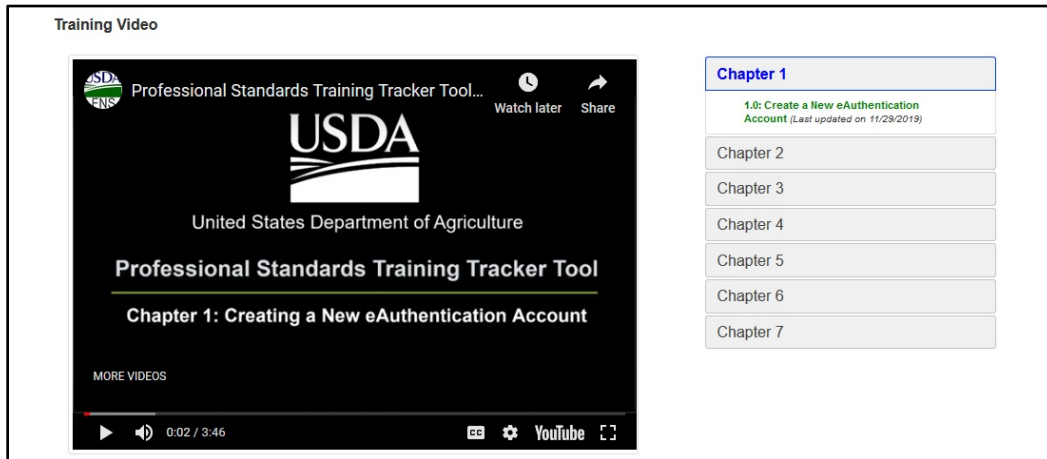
Training Video

USDA FNS

Professional Standards Training Tracker Tool...

Watch later

Share

USDA

United States Department of Agriculture

Professional Standards Training Tracker Tool

Chapter 1: Creating a New eAuthentication Account

MORE VIDEOS

0:02 / 3:46

CC

YouTube

Chapter 1

1.0: Create a New eAuthentication Account (Last updated on 11/29/2019)

Chapter 2

Chapter 3

Chapter 4

Chapter 5

Chapter 6

Chapter 7